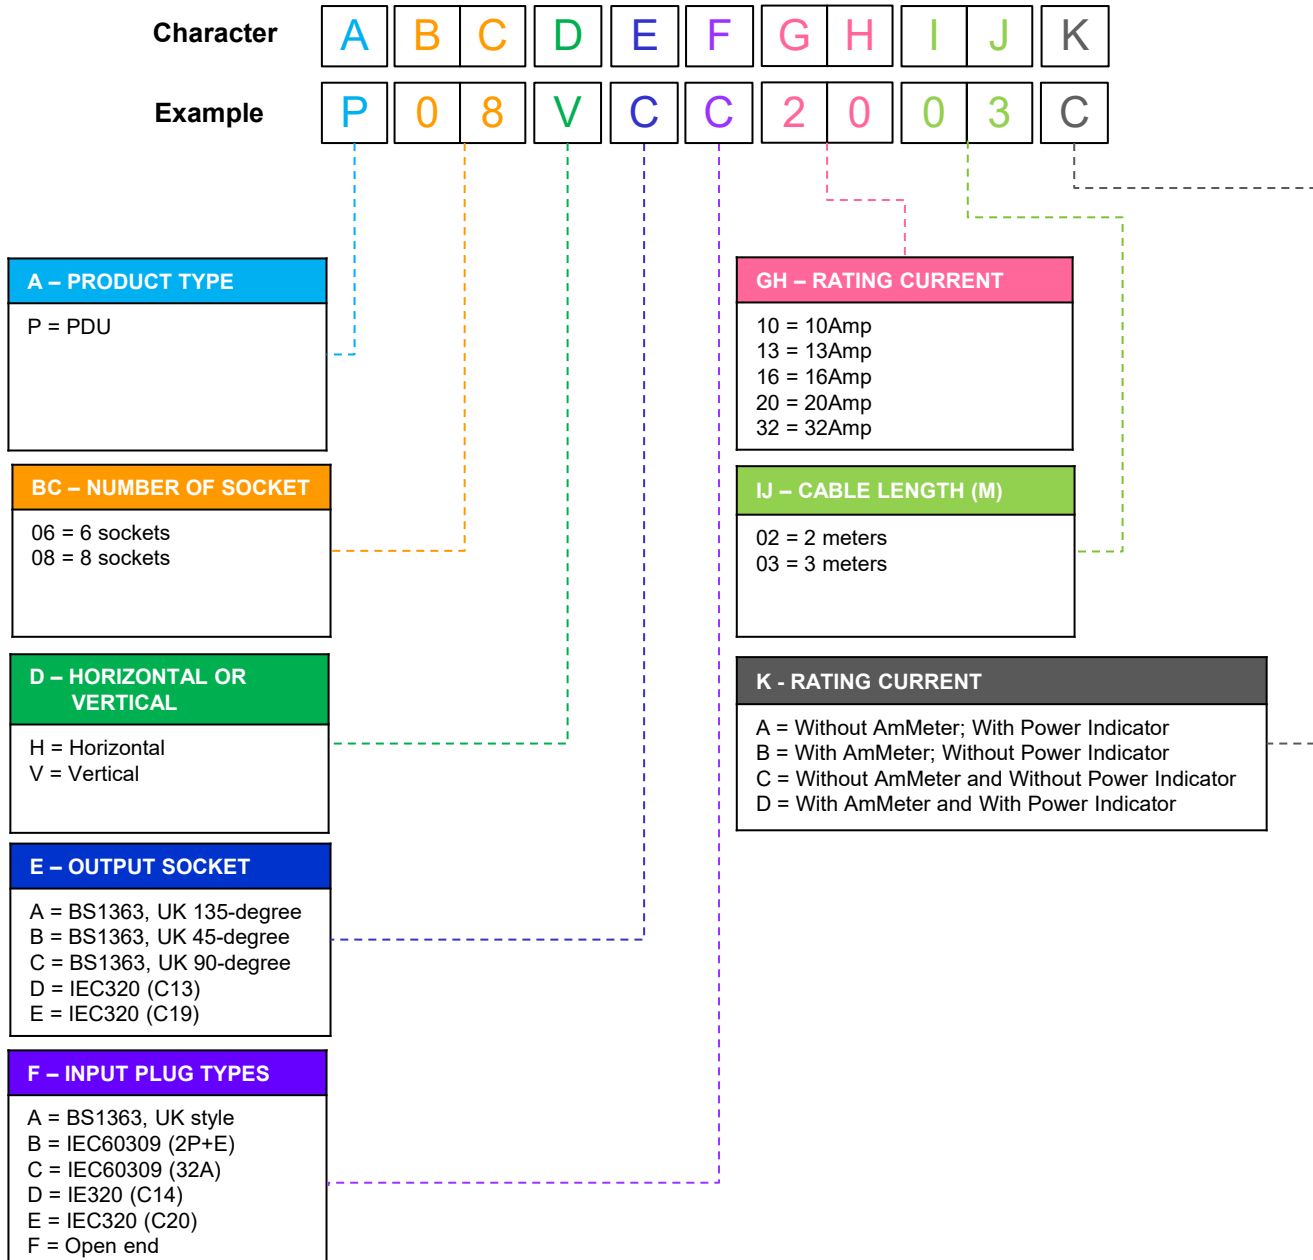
| Character | A | B | C | D | E | F | G | H | I | J | K |
|---|---|---|---|---|---|---|---|---|---|---|---|
| Example | P | 0 | 8 | V | C | C | 2 | 0 | 0 | 3 | C |

A – PRODUCT TYPE
P = PDU

BC – NUMBER OF SOCKET
06 = 6 sockets
08 = 8 sockets

D – HORIZONTAL OR VERTICAL
H = Horizontal
V = Vertical

E – OUTPUT SOCKET
A = BS1363, UK 135-degree
B = BS1363, UK 45-degree
C = BS1363, UK 90-degree
D = IEC320 (C13)
E = IEC320 (C19)

F – INPUT PLUG TYPES
A = BS1363, UK style
B = IEC60309 (2P+E)
C = IEC60309 (32A)
D = IE320 (C14)
E = IEC320 (C20)
F = Open end

GH – RATING CURRENT
10 = 10Amp
13 = 13Amp
16 = 16Amp
20 = 20Amp
32 = 32Amp

IJ – CABLE LENGTH (M)
02 = 2 meters
03 = 3 meters

K - RATING CURRENT
A = Without AmMeter; With Power Indicator
B = With AmMeter; Without Power Indicator
C = Without AmMeter and Without Power Indicator
D = With AmMeter and With Power Indicator